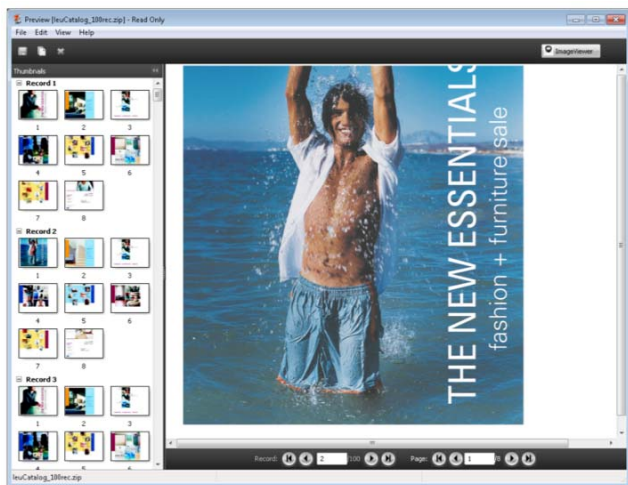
Preview [leuCatalog_100rec.zip] - Read Only

File Edit View Help

ImageViewer

Thumbnails

Record 1

1 2 3

4 5 6

7 8

Record 2

1 2 3

4 5 6

7 8

Record 3

1 2 3

THE NEW ESSENTIALS

fashion + furniture sale

Record: 2 /100 Page: 1 /8

leuCatalog_100rec.zip